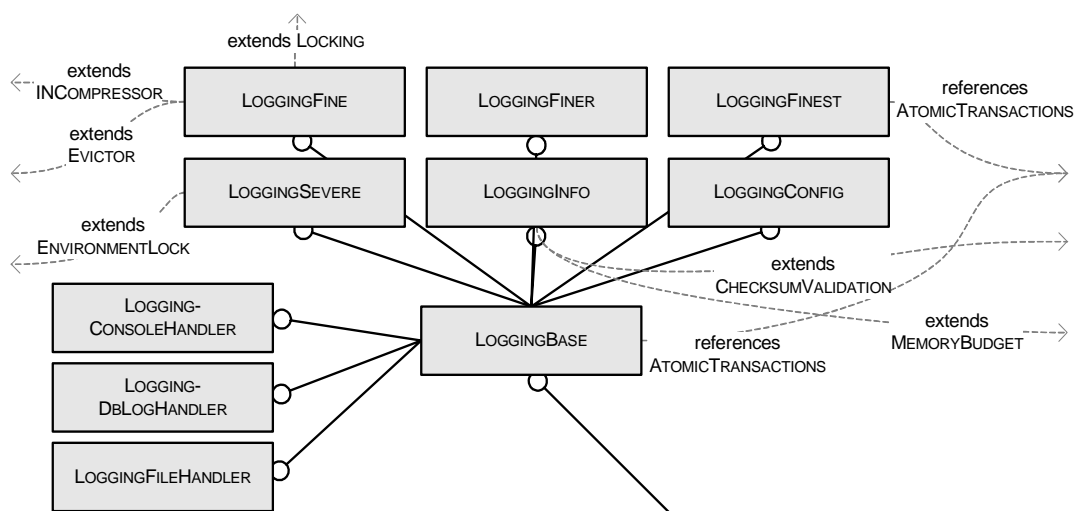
extends LOCKING

extends INCOMPRESSOR

extends EVICTOR

LOGGINGFINE

LOGGINGFINER

LOGGINGFINEST

references ATOMICTRANSACTIONS

LOGGINGSEVERE

LOGGINGINFO

LOGGINGCONFIG

extends ENVIRONMENTLOCK

extends CHECKSUMVALIDATION

LOGGING-CONSOLEHANDLER

LOGGINGBASE

references ATOMICTRANSACTIONS

extends MEMORYBUDGET

LOGGING-DBLOGHANDLER

LOGGINGFILEHANDLER